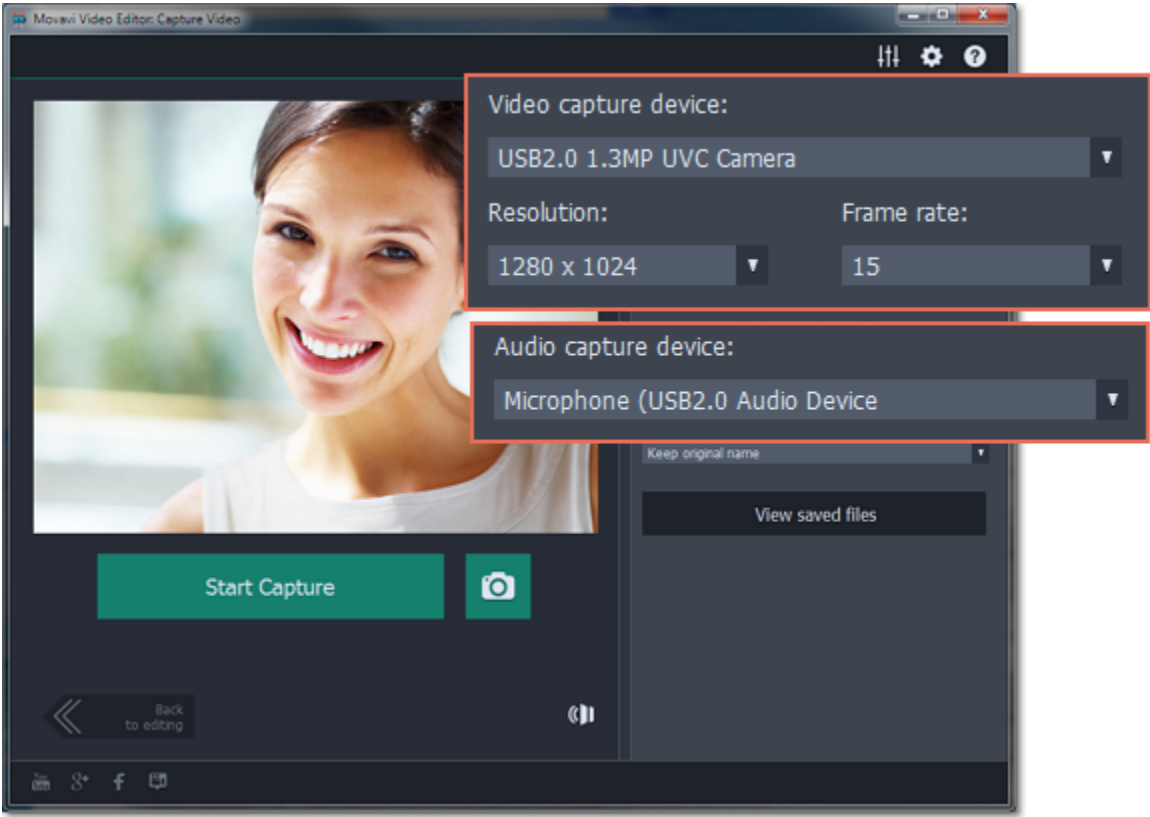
Movavi Video Editor: Capture Video

Video capture device:

USB2.0 1.3MP UVC Camera

Resolution:

Frame rate:

1280 x 1024

15

Audio capture device:

Microphone (USB2.0 Audio Device

Keep original name

View saved files

Start Capture

Back to editing